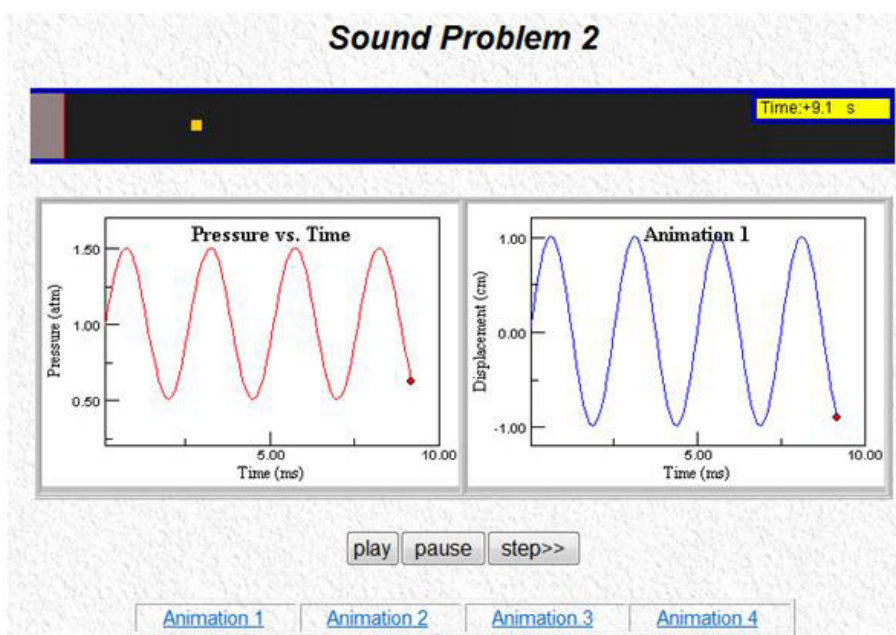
Sound Problem 2

Time:+9.1 s

Pressure vs. Time

1.50

1.00

0.50

Pressure (atm)

5.00

10.00

Time (ms)

Animation 1

1.00

0.00

-1.00

Displacement (cm)

5.00

10.00

Time (ms)

play pause step>>

Animation 1 Animation 2 Animation 3 Animation 4